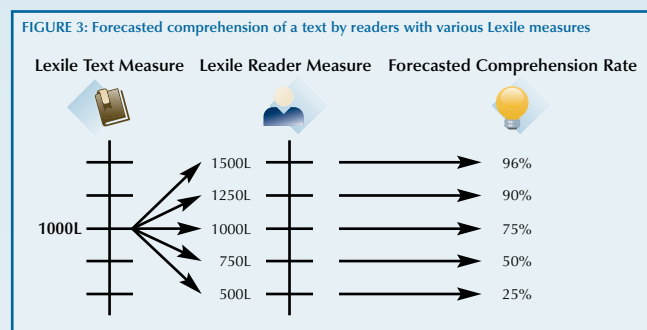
FIGURE 3: Forecasted comprehension of a text by readers with various Lexile measures

Lexile Text Measure

Lexile Reader Measure

Forecasted Comprehension Rate

1000L

1500L

1250L

1000L

750L

500L

96%

90%

75%

50%

25%